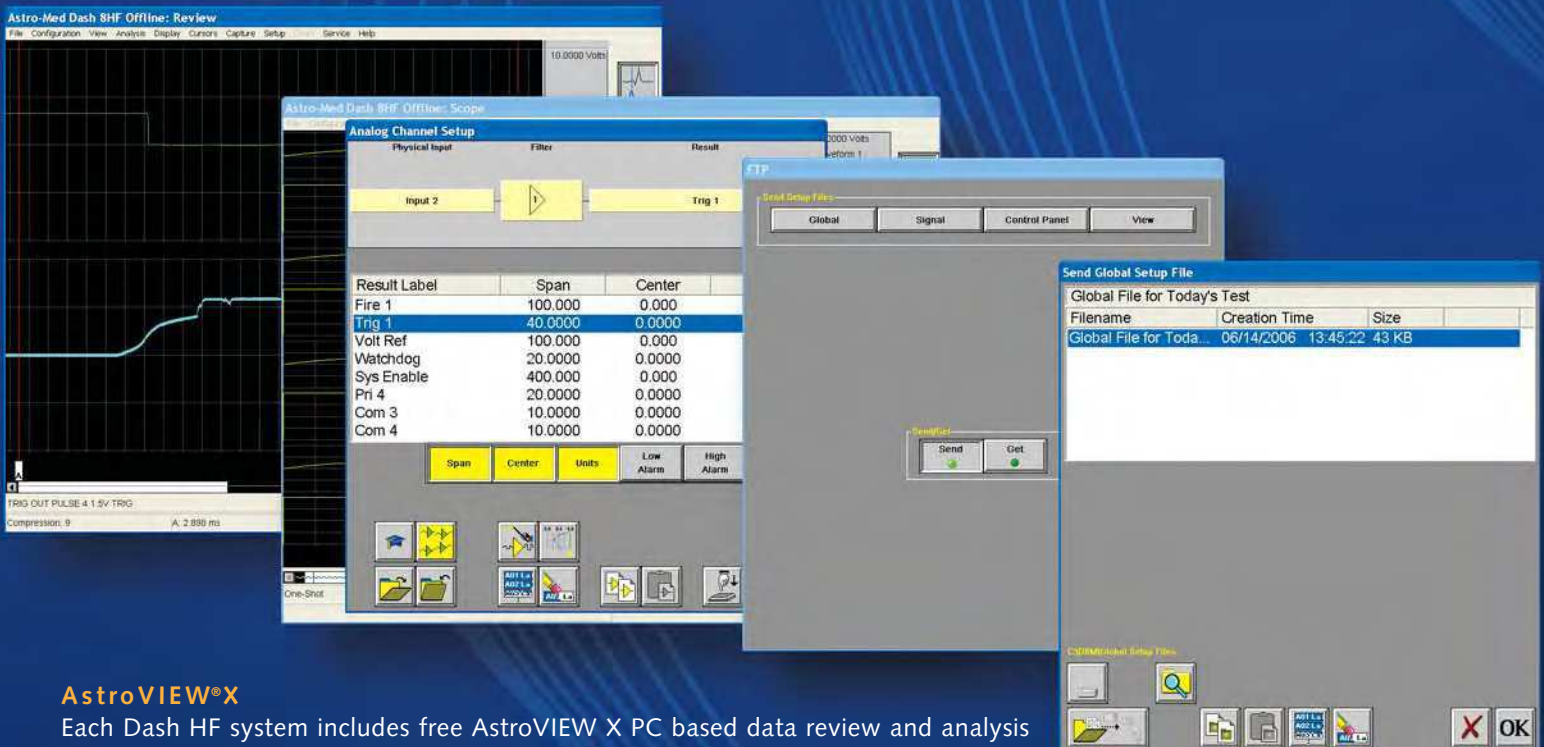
Astro-Med Dash 8HF Offline: Review

File Configuration View Analysis Display Cursors Capture Setup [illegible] Service Help

10.0000 Volts

TRIG OUT PULSE 4 1.5V TRIG

Compression: 9

A: 2.890 ms

Astro-Med Dash 8HF Offline: Scope

2000 Volts

Waveform 1

One-Shot

Analog Channel Setup

Physical Input

Filter

Result

Input 2

Trig 1

| Result Label | Span | Center |
|---|---|---|
| Fire 1 | 100.000 | 0.000 |
| Trig 1 | 40.0000 | 0.0000 |
| Volt Ref | 100.000 | 0.000 |
| Watchdog | 20.0000 | 0.0000 |
| Sys Enable | 400.000 | 0.000 |
| Pri 4 | 20.0000 | 0.0000 |
| Com 3 | 10.0000 | 0.0000 |
| Com 4 | 10.0000 | 0.0000 |

Span

Center

Units

Low Alarm

High Alarm

FTP

Send Setup Files

Global

Signal

Control Panel

View

Send/Get

Send

Get

Send Global Setup File

Global File for Today's Test

| Filename | Creation Time | Size |
|---|---|---|
| Global File for Toda... | 06/14/2006 13:45:22 | 43 KB |

C:\DBMI\Global Setup Files

OK

AstroVIEW®X

Each Dash HF system includes free AstroVIEW X PC based data review and analysis